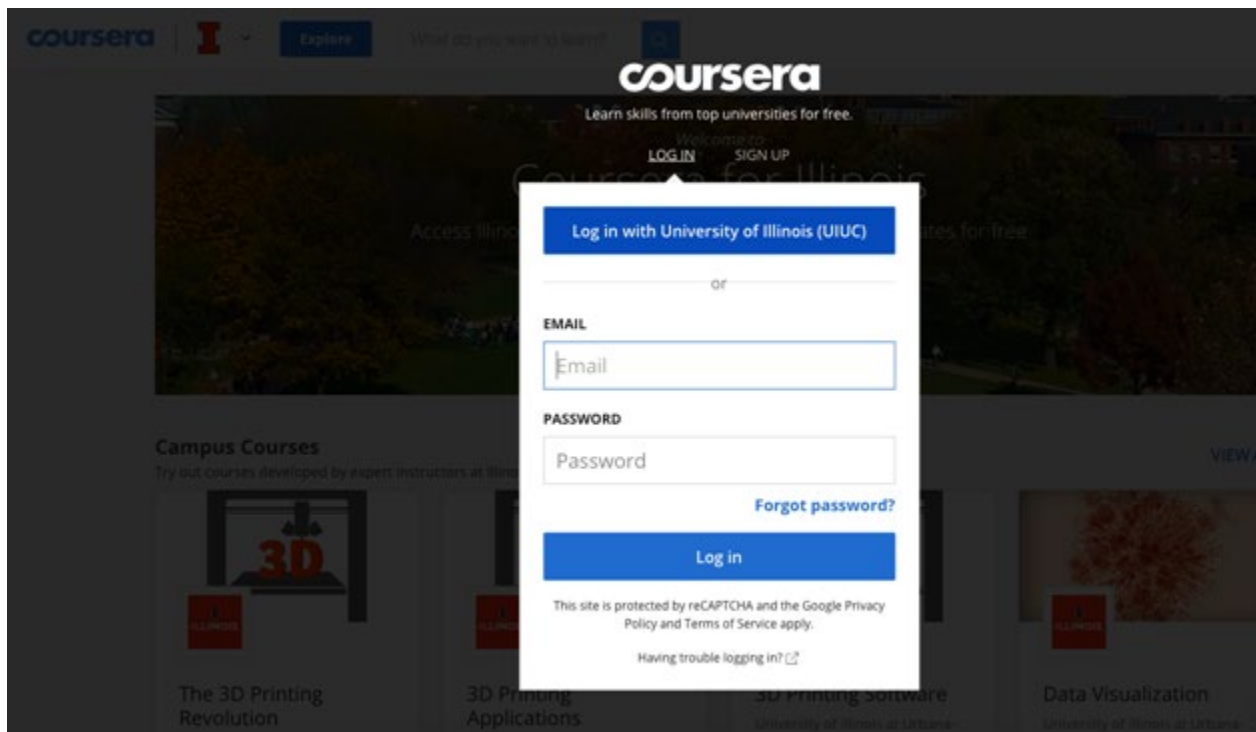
coursera I Explore What do you want to learn?

coursera
Learn skills from top universities for free.
Welcome to
LOG IN SIGN UP
Coursera for Illinois
Access Illino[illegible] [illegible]ates for free

Log in with University of Illinois (UIUC)
or
EMAIL
Email
PASSWORD
Password
Forgot password?
Log in
This site is protected by reCAPTCHA and the Google Privacy Policy and Terms of Service apply.
Having trouble logging in?

Campus Courses
Try out courses developed by expert instructors at Illino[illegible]
VIEW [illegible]

3D

The 3D Printing Revolution
3D Printing Applications
3D Printing Software
University of Illinois at Urbana-
Data Visualization
University of Illinois at Urbana-